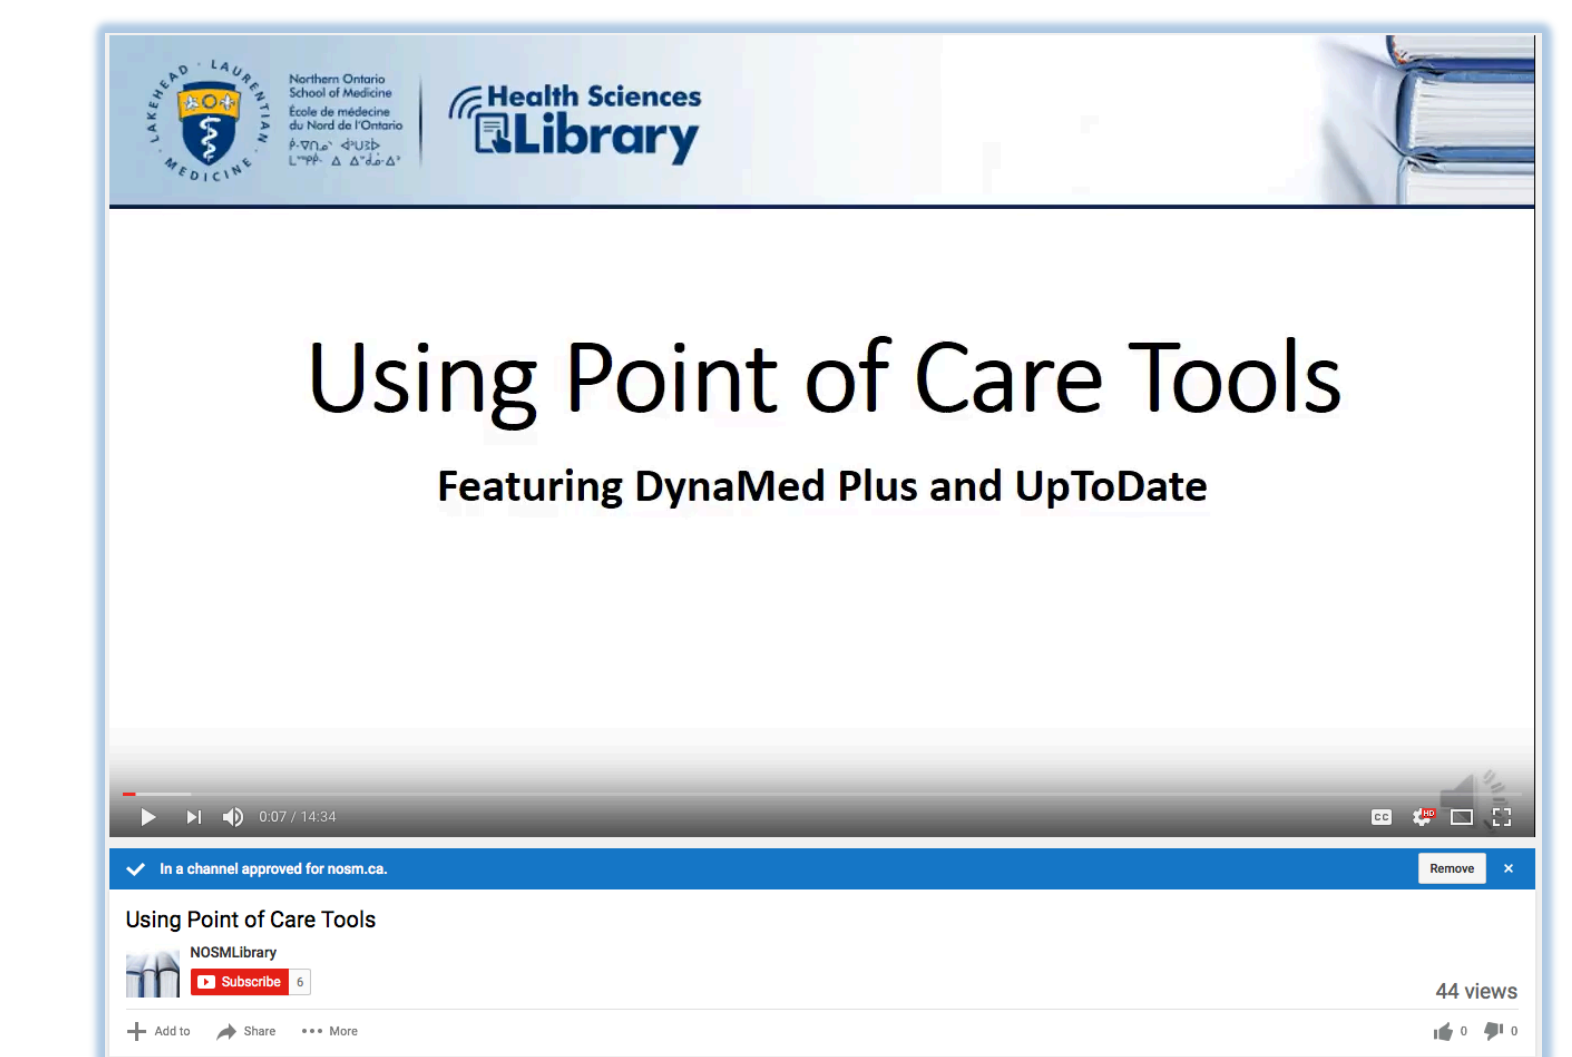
LAKEHEAD · LAURENTIAN · MEDICINE

Northern Ontario School of Medicine
École de médecine du Nord de l'Ontario
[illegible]

Health Sciences Library

Using Point of Care Tools

Featuring DynaMed Plus and UpToDate

0:07 / 14:34

CC

HD

In a channel approved for nosm.ca.

Remove

×

Using Point of Care Tools

NOSMLibrary

Subscribe 6

44 views

Add to

Share

More

0

0